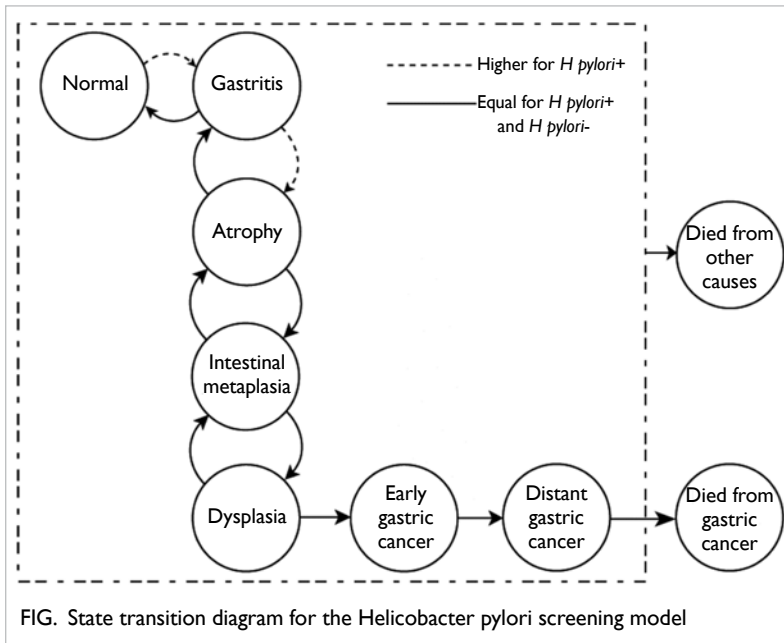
Normal

Gastritis

Higher for *H pylori*+

Equal for *H pylori*+ and *H pylori*-

Atrophy

Intestinal metaplasia

Dysplasia

Early gastric cancer

Distant gastric cancer

Died from other causes

Died from gastric cancer

FIG. State transition diagram for the Helicobacter pylori screening model